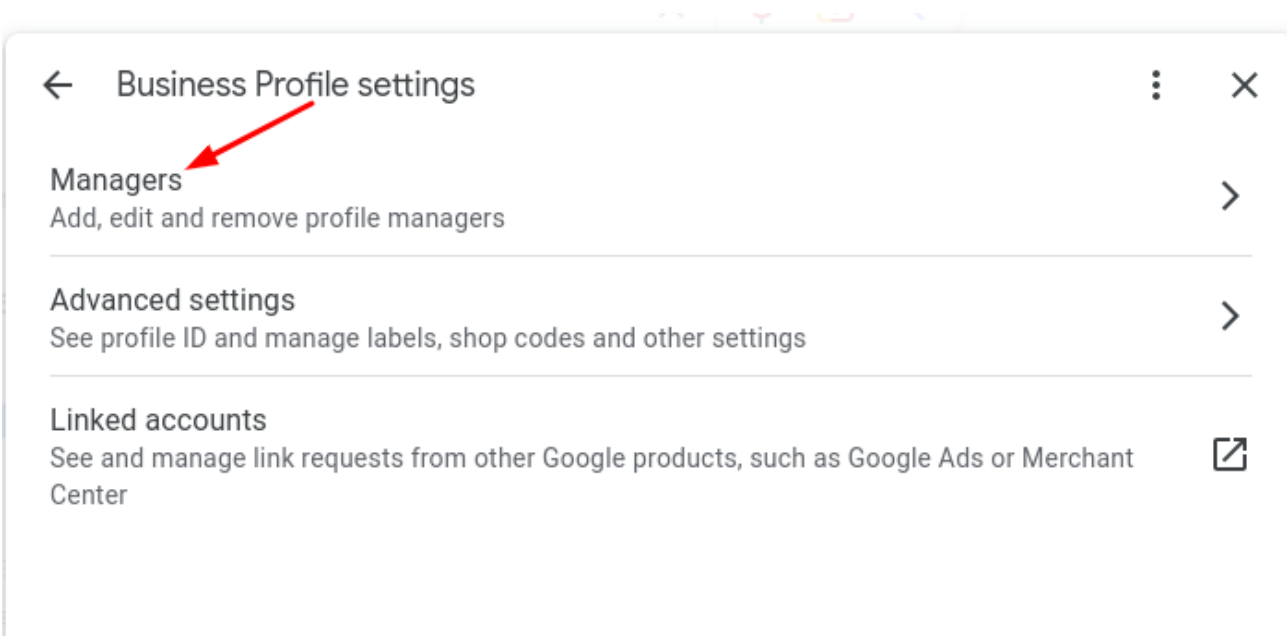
Business Profile settings

Managers
Add, edit and remove profile managers

Advanced settings
See profile ID and manage labels, shop codes and other settings

Linked accounts
See and manage link requests from other Google products, such as Google Ads or Merchant Center